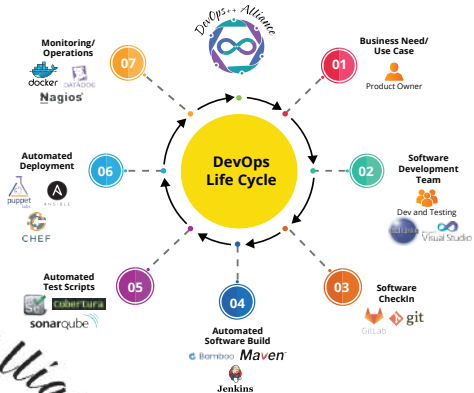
DevOps++ Alliance

Monitoring/ Operations
docker
DATADOG
Nagios

07

Business Need/ Use Case
01
Product Owner

Automated Deployment
06
puppet labs
ANSIBLE
CHEF

DevOps Life Cycle

Software Development Team
02
Dev and Testing
eclipse
Visual Studio

Automated Test Scripts
Se
Cobertura
sonarqube

05

04
Automated Software Build
Bamboo
Maven
Jenkins

03
Software CheckIn
GitLab
git